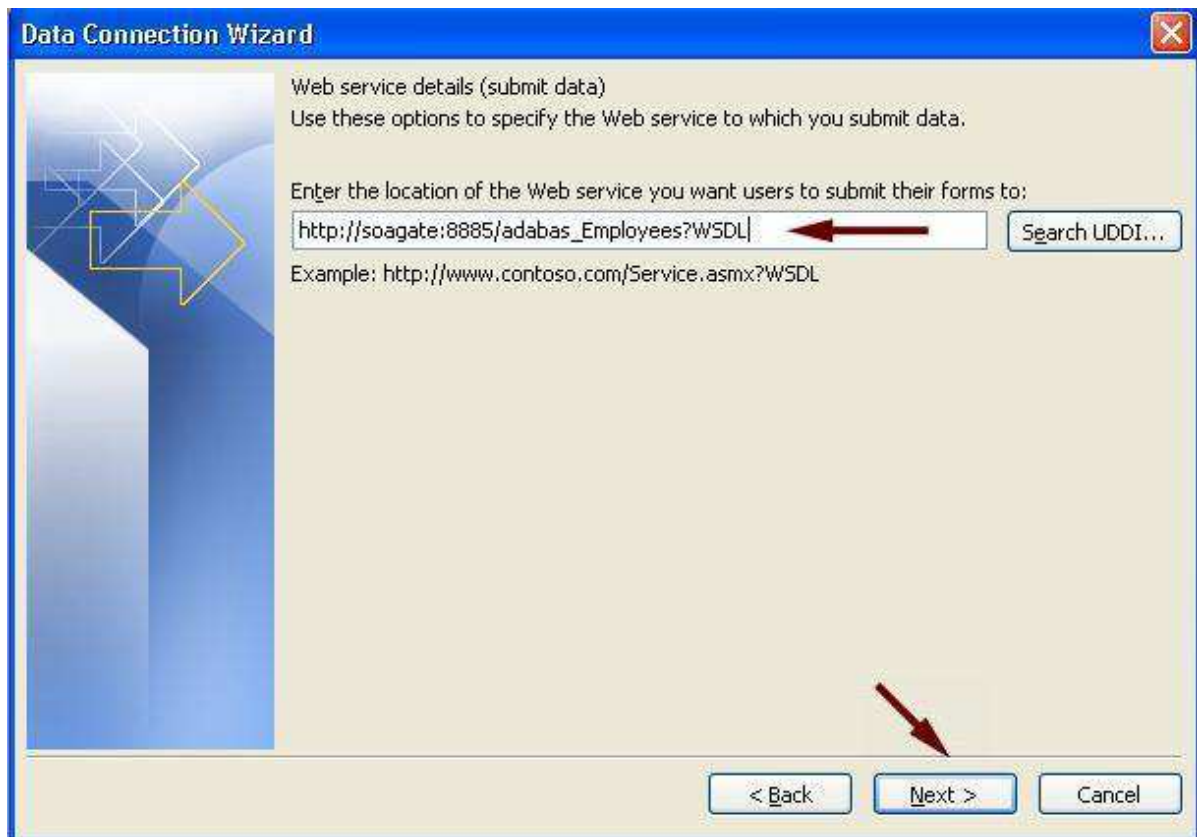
Data Connection Wizard

Web service details (submit data)
Use these options to specify the Web service to which you submit data.

Enter the location of the Web service you want users to submit their forms to:

http://soagate:8885/adabas_Employees?WSDL

Search UDDI...

Example: http://www.contoso.com/Service.asmx?WSDL

< Back

Next >

Cancel